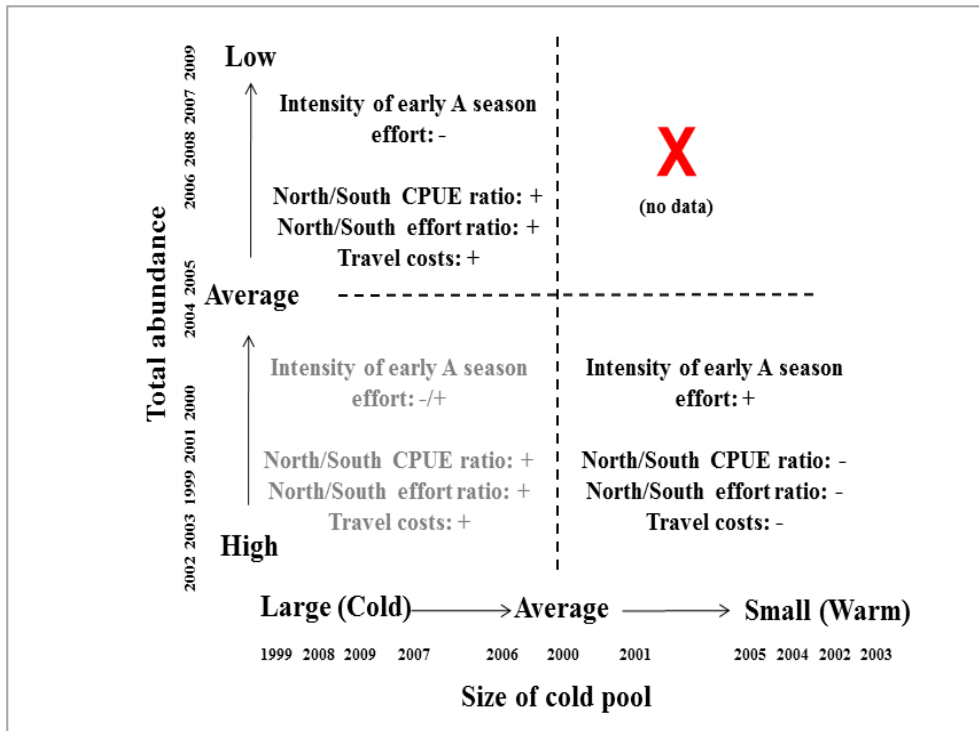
Total abundance

2002 2003 1999 2001 2000 2004 2005 2006 2008 2007 2009

Low

Intensity of early A season effort: -

North/South CPUE ratio: +
North/South effort ratio: +
Travel costs: +

X
(no data)

Average

Intensity of early A season effort: -/+

North/South CPUE ratio: +
North/South effort ratio: +
Travel costs: +

Intensity of early A season effort: +

North/South CPUE ratio: -
North/South effort ratio: -
Travel costs: -

High

Large (Cold) Average Small (Warm)

1999 2008 2009 2007 2006 2000 2001 2005 2004 2002 2003

Size of cold pool